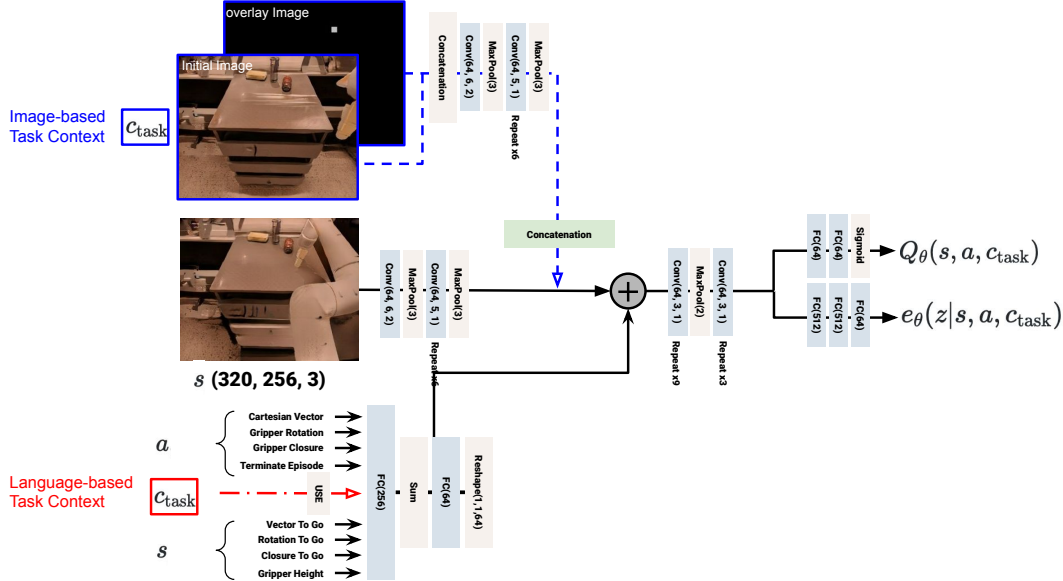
overlay Image

Initial Image

Image-based Task Context

$c_{\text{task}}$

Concatenation

Conv(64, 6, 2)

MaxPool(3)

Conv(64, 5, 1)

MaxPool(3)

Repeat x6

Concatenation

Conv(64, 6, 2)

MaxPool(3)

Conv(64, 5, 1)

MaxPool(3)

Repeat x6

$s$ (320, 256, 3)

Conv(64, 3, 1)

MaxPool(2)

Conv(64, 3, 1)

Repeat x9

Repeat x3

FC(64)

FC(64)

Sigmoid

$Q_\theta(s, a, c_{\text{task}})$

FC(512)

FC(512)

FC(64)

$e_\theta(z|s, a, c_{\text{task}})$

$a$

Cartesian Vector

Gripper Rotation

Gripper Closure

Terminate Episode

Language-based Task Context

$c_{\text{task}}$

USE

FC(256)

Sum

FC(64)

Reshape(1, 1, 64)

$s$

Vector To Go

Rotation To Go

Closure To Go

Gripper Height